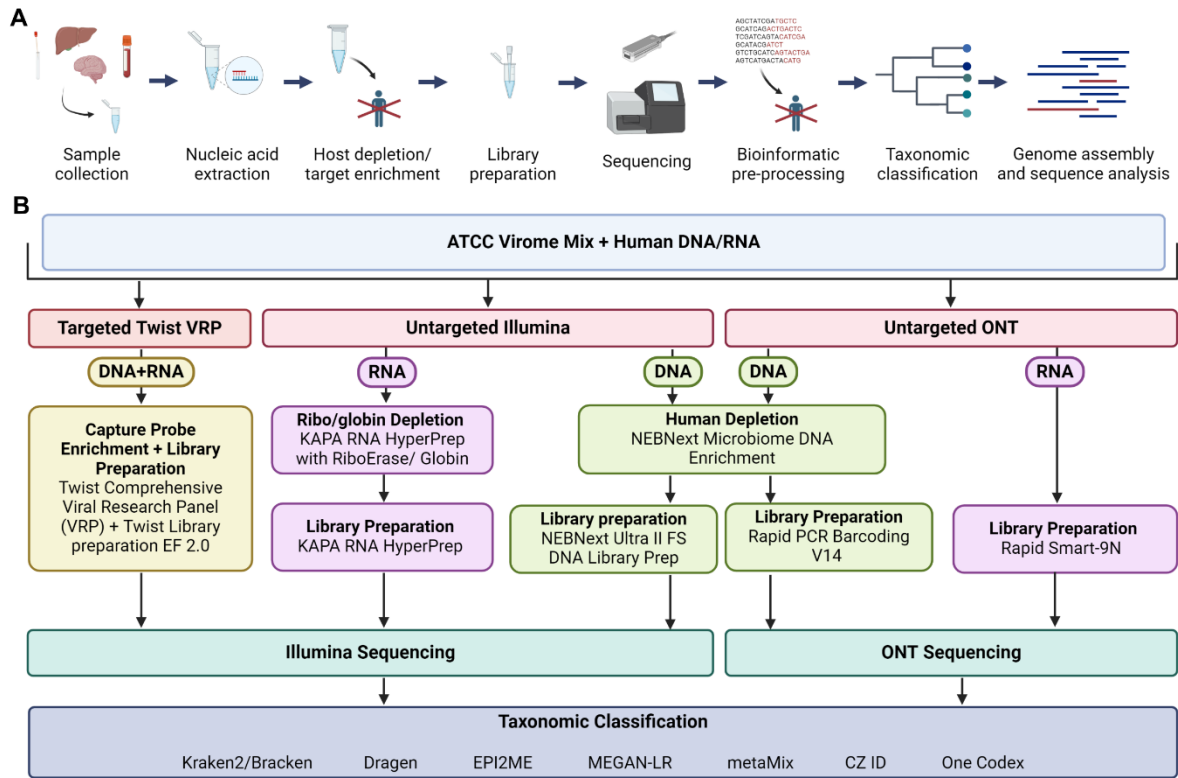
A

AGCTATCGATGCTC
GCATCAGACTGACTC
TCGATCAGTACATCGA
GCATACGATCT
GTCTACATCAGTACTGA
AGTCATGACTACATG

Sample collection

Nucleic acid extraction

Host depletion/ target enrichment

Library preparation

Sequencing

Bioinformatic pre-processing

Taxonomic classification

Genome assembly and sequence analysis

B

ATCC Virome Mix + Human DNA/RNA

Targeted Twist VRP

Untargeted Illumina

Untargeted ONT

DNA+RNA

RNA

DNA

DNA

RNA

Capture Probe Enrichment + Library Preparation
Twist Comprehensive Viral Research Panel (VRP) + Twist Library preparation EF 2.0

Ribo/globin Depletion
KAPA RNA HyperPrep with RiboErase/ Globin

Human Depletion
NEBNext Microbiome DNA Enrichment

Library Preparation
KAPA RNA HyperPrep

Library preparation
NEBNext Ultra II FS DNA Library Prep

Library Preparation
Rapid PCR Barcoding V14

Library Preparation
Rapid Smart-9N

Illumina Sequencing

ONT Sequencing

Taxonomic Classification

Kraken2/Bracken Dragen EPI2ME MEGAN-LR metaMix CZ ID One Codex